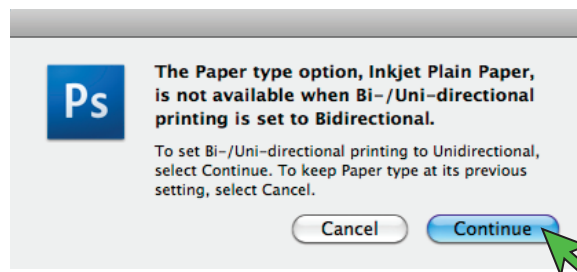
Ps

The Paper type option, Inkjet Plain Paper, is not available when Bi-/Uni-directional printing is set to Bidirectional.

To set Bi-/Uni-directional printing to Unidirectional, select Continue. To keep Paper type at its previous setting, select Cancel.

Cancel

Continue